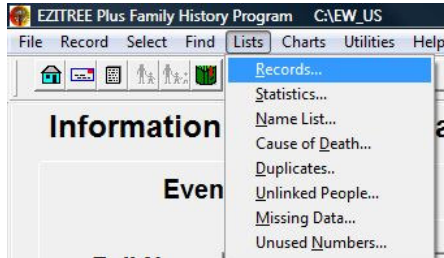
EZITREE Plus Family History Program C:\EW_US

File Record Select Find Lists Charts Utilities Help

Information

Even

Records...
Statistics...
Name List...
Cause of Death...
Duplicates..
Unlinked People...
Missing Data...
Unused Numbers...